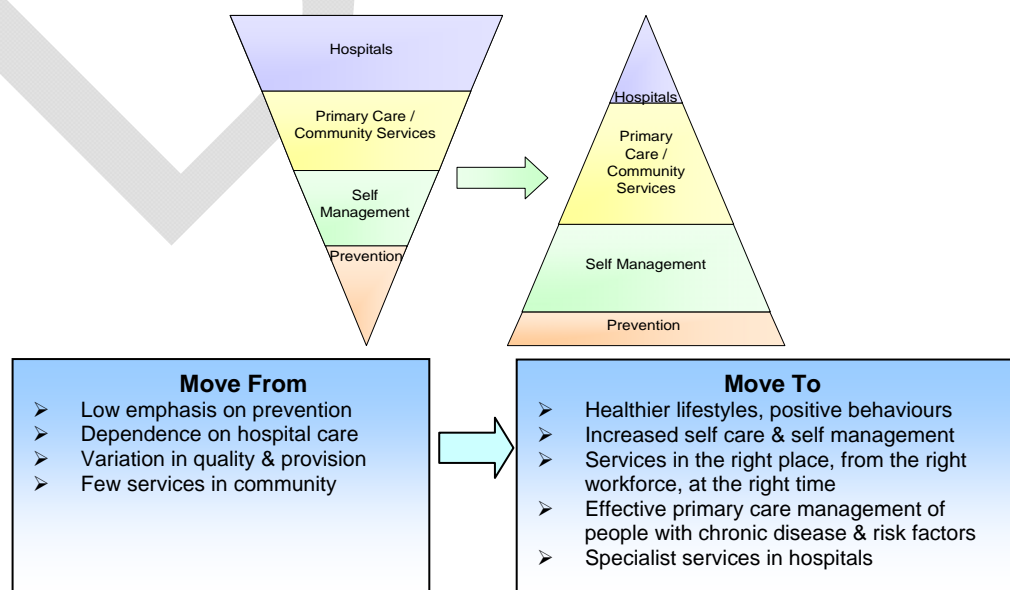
Hospitals

Primary Care / Community Services

Self Management

Prevention

Hospitals

Primary Care / Community Services

Self Management

Prevention

**Move From**

- Low emphasis on prevention
- Dependence on hospital care
- Variation in quality & provision
- Few services in community

**Move To**

- Healthier lifestyles, positive behaviours
- Increased self care & self management
- Services in the right place, from the right workforce, at the right time
- Effective primary care management of people with chronic disease & risk factors
- Specialist services in hospitals